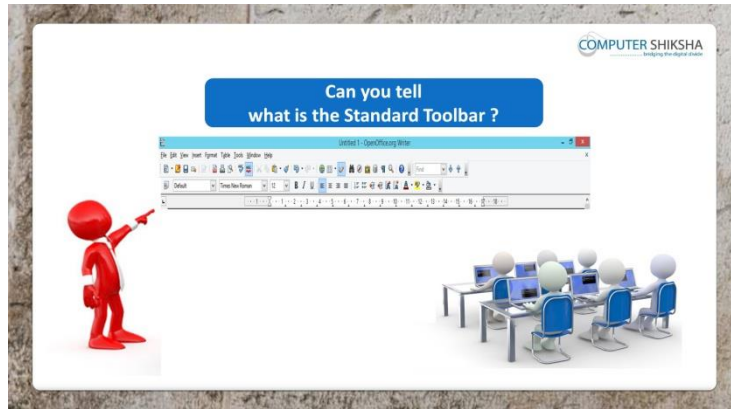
COMPUTER SHIKSHA
bridging the digital divide

Can you tell
what is the Standard Toolbar ?

Untitled 1 - OpenOffice.org Writer

File Edit View Insert Format Table Tools Window Help

Default | Times New Roman | 12